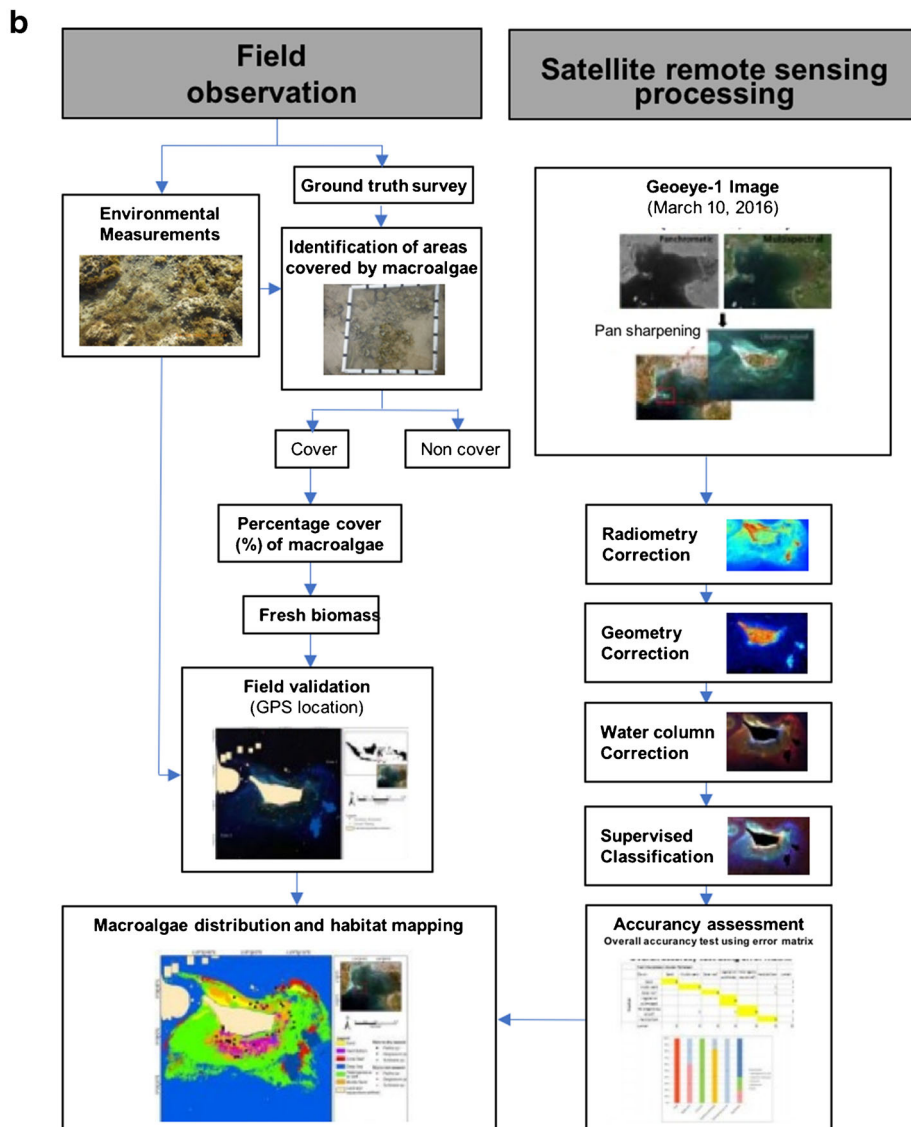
b

Field observation

Satellite remote sensing processing

Ground truth survey

Environmental Measurements

Identification of areas covered by macroalgae

Geoeye-1 Image
(March 10, 2016)

Panchromatic

Multispectral

Pan sharpening

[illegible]

Cover

Non cover

Percentage cover (%) of macroalgae

Fresh biomass

Field validation
(GPS location)

Radiometry Correction

Geometry Correction

Water column Correction

Supervised Classification

Macroalgae distribution and habitat mapping

Accurancy assessment
Overall accurancy test using error matrix